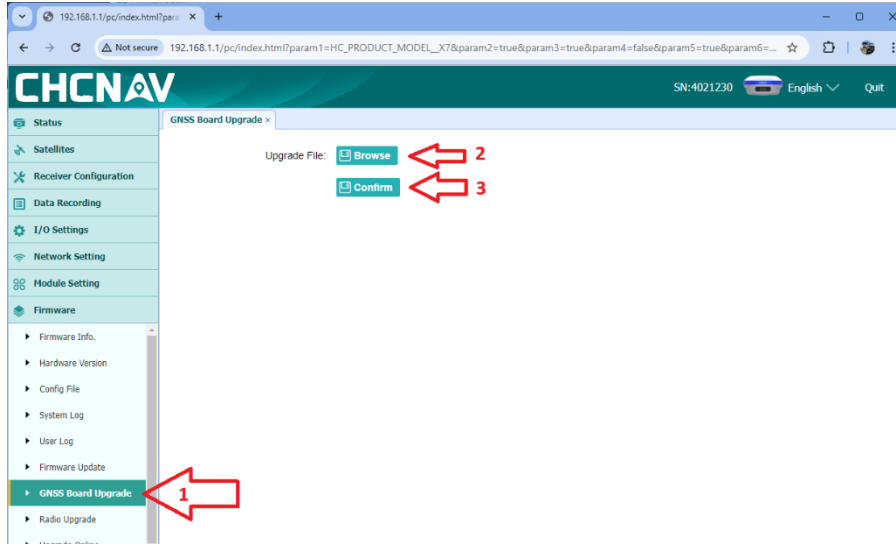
192.168.1.1/pc/index.html?para ×
+
Not secure 192.168.1.1/pc/index.html?param1=HC_PRODUCT_MODEL__X7&param2=true&param3=true&param4=false&param5=true&param6=...

CHCNAV
SN:4021230 English Quit

Status
Satellites
Receiver Configuration
Data Recording
I/O Settings
Network Setting
Module Setting
Firmware
Firmware Info.
Hardware Version
Config File
System Log
User Log
Firmware Update
GNSS Board Upgrade
Radio Upgrade
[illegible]

GNSS Board Upgrade ×
Upgrade File: Browse 2
Confirm 3
1